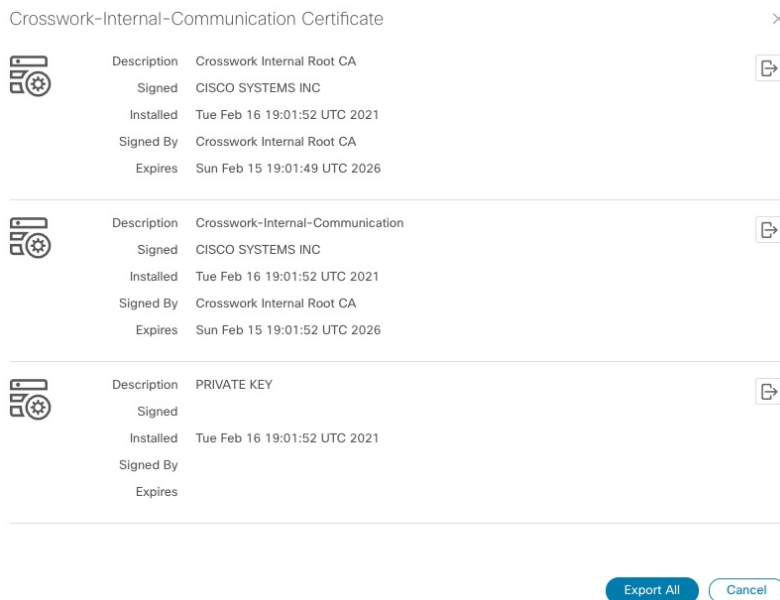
Crosswork-Internal-Communication Certificate

Description Crosswork Internal Root CA
Signed CISCO SYSTEMS INC
Installed Tue Feb 16 19:01:52 UTC 2021
Signed By Crosswork Internal Root CA
Expires Sun Feb 15 19:01:49 UTC 2026

Description Crosswork-Internal-Communication
Signed CISCO SYSTEMS INC
Installed Tue Feb 16 19:01:52 UTC 2021
Signed By Crosswork Internal Root CA
Expires Sun Feb 15 19:01:52 UTC 2026

Description PRIVATE KEY
Signed
Installed Tue Feb 16 19:01:52 UTC 2021
Signed By
Expires

Export All Cancel